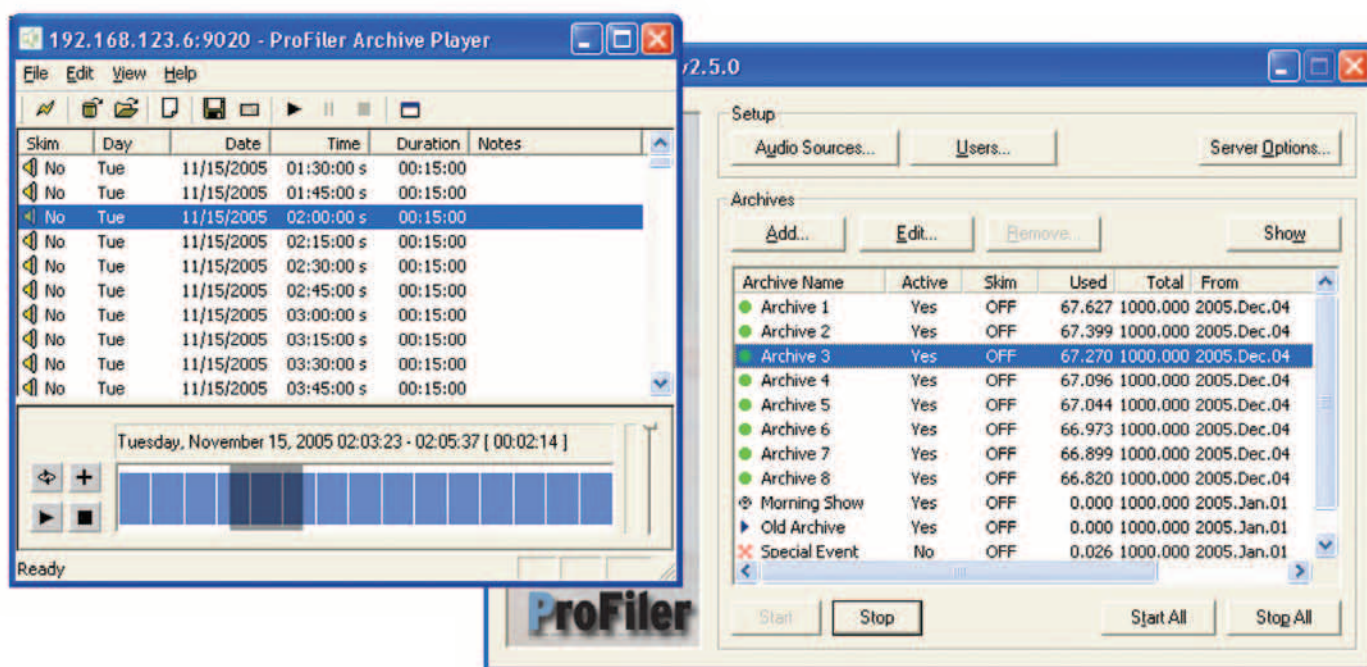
192.168.123.6:9020 - ProFiler Archive Player

File Edit View Help

| Skim | Day | Date | Time | Duration | Notes |
|---|---|---|---|---|---|
| No | Tue | 11/15/2005 | 01:30:00 s | 00:15:00 | |
| No | Tue | 11/15/2005 | 01:45:00 s | 00:15:00 | |
| No | Tue | 11/15/2005 | 02:00:00 s | 00:15:00 | |
| No | Tue | 11/15/2005 | 02:15:00 s | 00:15:00 | |
| No | Tue | 11/15/2005 | 02:30:00 s | 00:15:00 | |
| No | Tue | 11/15/2005 | 02:45:00 s | 00:15:00 | |
| No | Tue | 11/15/2005 | 03:00:00 s | 00:15:00 | |
| No | Tue | 11/15/2005 | 03:15:00 s | 00:15:00 | |
| No | Tue | 11/15/2005 | 03:30:00 s | 00:15:00 | |
| No | Tue | 11/15/2005 | 03:45:00 s | 00:15:00 | |

Tuesday, November 15, 2005 02:03:23 - 02:05:37 [ 00:02:14 ]

Ready

v2.5.0

Setup

Audio Sources... Users... Server Options...

Archives

Add... Edit... Remove... Show

| Archive Name | Active | Skim | Used | Total | From |
|---|---|---|---|---|---|
| Archive 1 | Yes | OFF | 67.627 | 1000.000 | 2005.Dec.04 |
| Archive 2 | Yes | OFF | 67.399 | 1000.000 | 2005.Dec.04 |
| Archive 3 | Yes | OFF | 67.270 | 1000.000 | 2005.Dec.04 |
| Archive 4 | Yes | OFF | 67.096 | 1000.000 | 2005.Dec.04 |
| Archive 5 | Yes | OFF | 67.044 | 1000.000 | 2005.Dec.04 |
| Archive 6 | Yes | OFF | 66.973 | 1000.000 | 2005.Dec.04 |
| Archive 7 | Yes | OFF | 66.899 | 1000.000 | 2005.Dec.04 |
| Archive 8 | Yes | OFF | 66.820 | 1000.000 | 2005.Dec.04 |
| Morning Show | Yes | OFF | 0.000 | 1000.000 | 2005.Jan.01 |
| Old Archive | Yes | OFF | 0.000 | 1000.000 | 2005.Jan.01 |
| Special Event | No | OFF | 0.026 | 1000.000 | 2005.Jan.01 |

ProFiler

Start Stop Start All Stop All